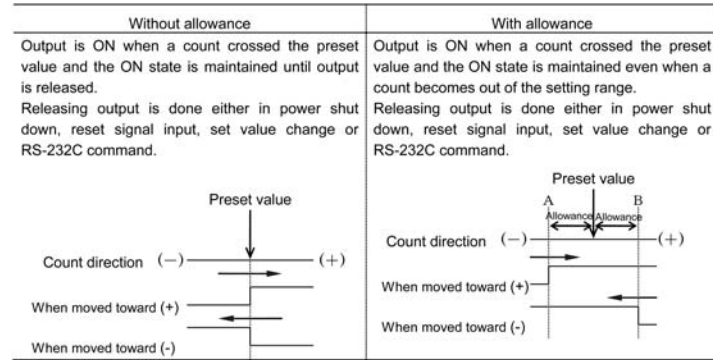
| Without allowance | With allowance |
|---|---|
| Output is ON when a count crossed the preset value and the ON state is maintained until output is released. Releasing output is done either in power shut down, reset signal input, set value change or RS-232C command. | Output is ON when a count crossed the preset value and the ON state is maintained even when a count becomes out of the setting range. Releasing output is done either in power shut down, reset signal input, set value change or RS-232C command. |
| Preset value<br>Count direction (−) (+)<br>When moved toward (+)<br>When moved toward (-) | Preset value<br>A B<br>Allowance Allowance<br>Count direction (−) (+)<br>When moved toward (+)<br>When moved toward (-) |